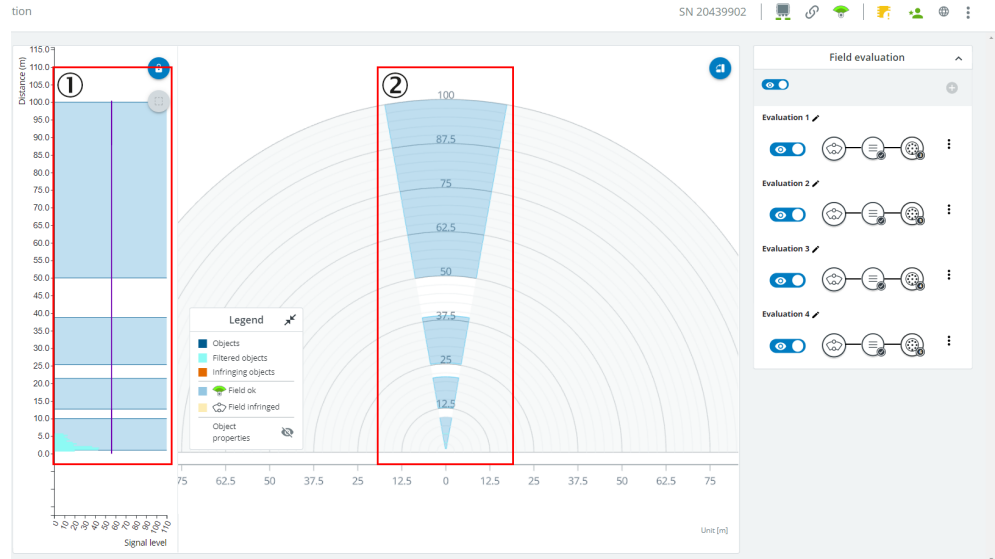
tion

SN 20439902

Distance (m)
115.0
110.0
105.0
100.0
95.0
90.0
85.0
80.0
75.0
70.0
65.0
60.0
55.0
50.0
45.0
40.0
35.0
30.0
25.0
20.0
15.0
10.0
5.0
0.0

①

0 10 20 30 40 50 60 70 80 90 100 110
Signal level

②

100
87.5
75
62.5
50
37.5
25
12.5
0

Legend
Objects
Filtered objects
Infringing objects
Field ok
Field infringed
Object properties

75 62.5 50 37.5 25 12.5 0 12.5 25 37.5 50 62.5 75

Unit [m]

Field evaluation

Evaluation 1
Evaluation 2
Evaluation 3
Evaluation 4